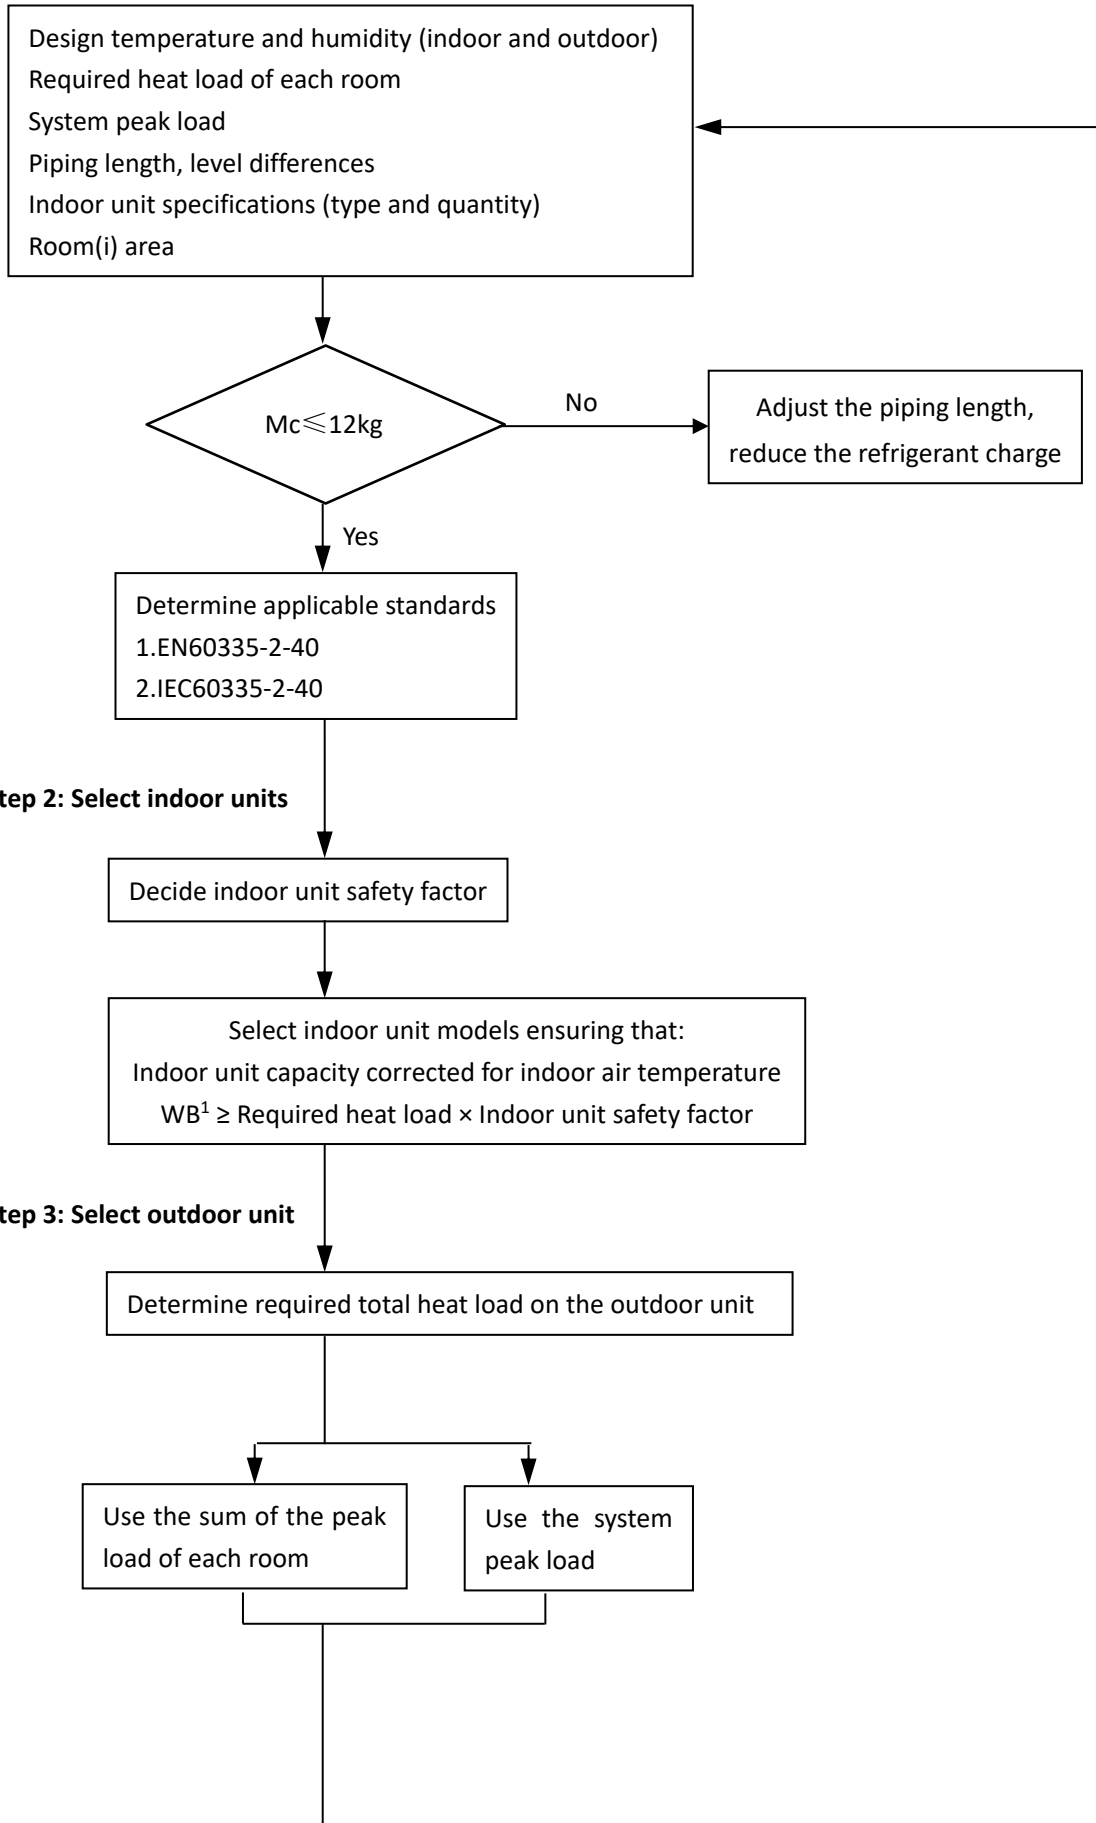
Design temperature and humidity (indoor and outdoor)
Required heat load of each room
System peak load
Piping length, level differences
Indoor unit specifications (type and quantity)
Room(i) area

Mc≤12kg

No

Adjust the piping length, reduce the refrigerant charge

Yes

Determine applicable standards
1.EN60335-2-40
2.IEC60335-2-40

tep 2: Select indoor units

Decide indoor unit safety factor

Select indoor unit models ensuring that:
Indoor unit capacity corrected for indoor air temperature WB$^1$ ≥ Required heat load × Indoor unit safety factor

tep 3: Select outdoor unit

Determine required total heat load on the outdoor unit

Use the sum of the peak load of each room

Use the system peak load